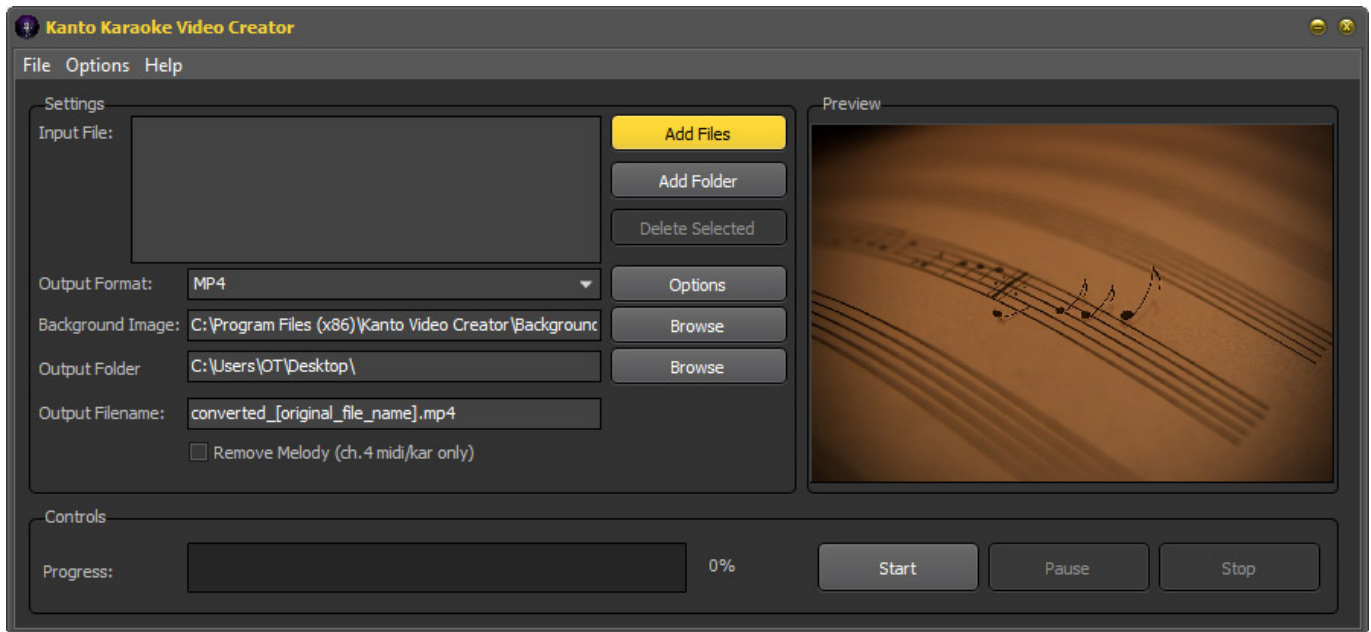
Kanto Karaoke Video Creator

File Options Help

Settings

Input File:

Add Files

Add Folder

Delete Selected

Output Format: MP4

Options

Background Image: C:\Program Files (x86)\Kanto Video Creator\Backgrounc

Browse

Output Folder C:\Users\OT\Desktop\

Browse

Output Filename: converted_[original_file_name].mp4

Remove Melody (ch.4 midi/kar only)

Preview

Controls

Progress: 0%

Start

Pause

Stop